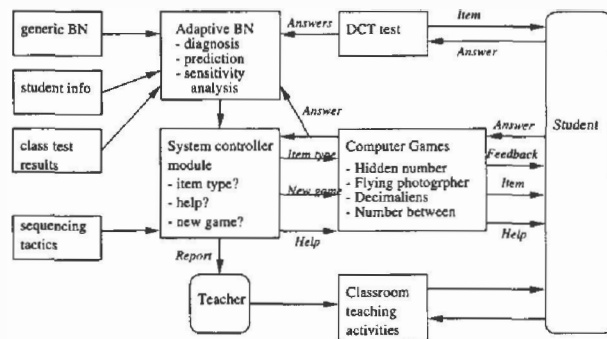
generic BN

student info

class test results

sequencing tactics

Adaptive BN
- diagnosis
- prediction
- sensitivity analysis

Answers

DCT test

Item

Answer

Answer

System controller module
- item type?
- help?
- new game?

Item type

New game

Help

Computer Games
- Hidden number
- Flying photogrpher
- Decimaliens
- Number between

Answer

Feedback

Item

Help

Student

Report

Teacher

Classroom teaching activities